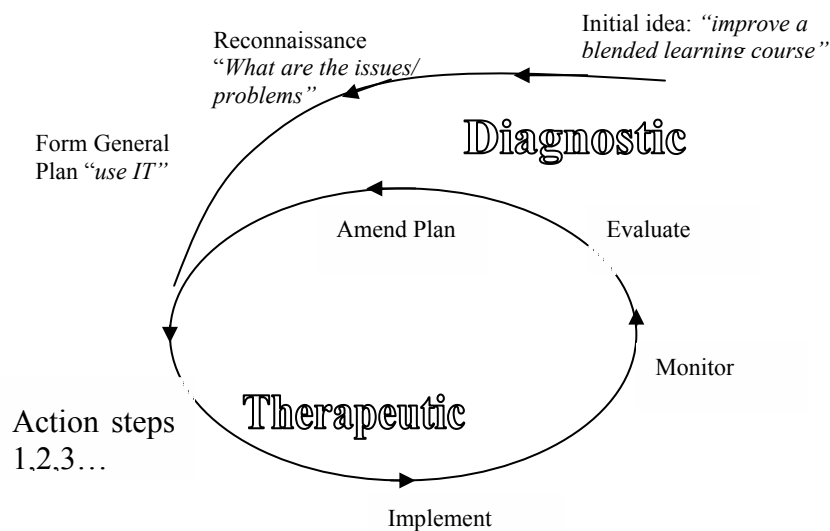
Initial idea: *"improve a blended learning course"*

Reconnaissance "*What are the issues/ problems"*

Form General Plan "*use IT"*

Diagnostic

Amend Plan

Evaluate

Monitor

Action steps 1,2,3…

Therapeutic

Implement